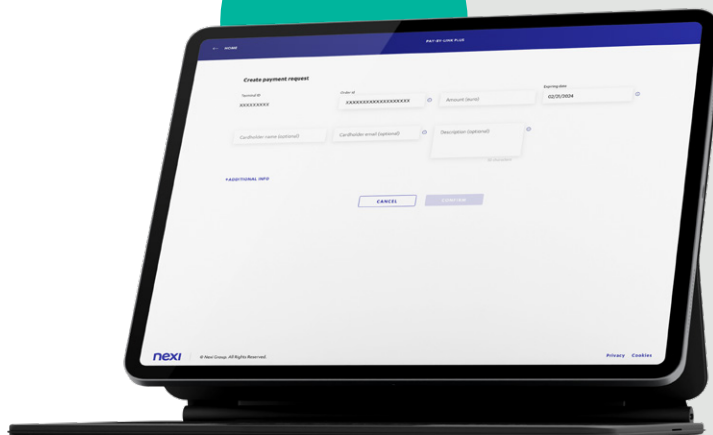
← HOME

PAY-BY-LINK PLUS

Create payment request

Terminal ID
XXXXXXXXX

Order id
XXXXXXXXXXXXXXXXXX

Amount (euro)

Expiring date
02/21/2024

Cardholder name (optional)

Cardholder email (optional)

Description (optional)

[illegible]

+ADDITIONAL INFO

CANCEL

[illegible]

nexi

© Nexi Group. All Rights Reserved.

Privacy Cookies